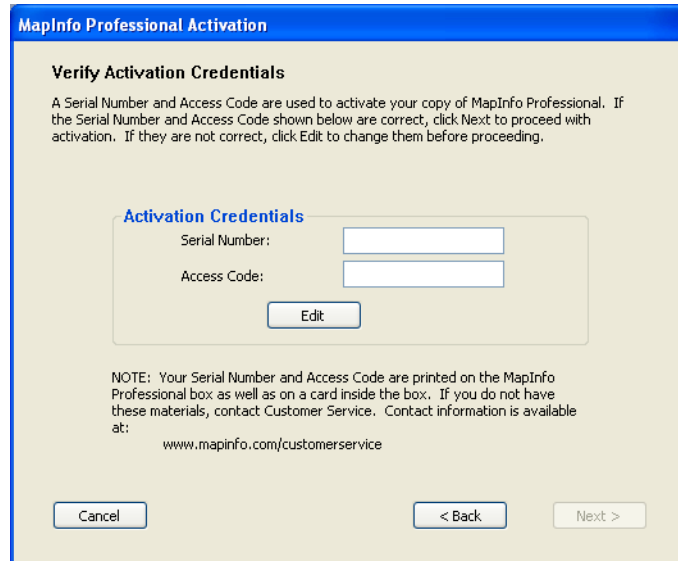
MapInfo Professional Activation

Verify Activation Credentials

A Serial Number and Access Code are used to activate your copy of MapInfo Professional. If the Serial Number and Access Code shown below are correct, click Next to proceed with activation. If they are not correct, click Edit to change them before proceeding.

Activation Credentials

Serial Number:

Access Code:

Edit

NOTE: Your Serial Number and Access Code are printed on the MapInfo Professional box as well as on a card inside the box. If you do not have these materials, contact Customer Service. Contact information is available at:

www.mapinfo.com/customerservice

Cancel

< Back

Next >